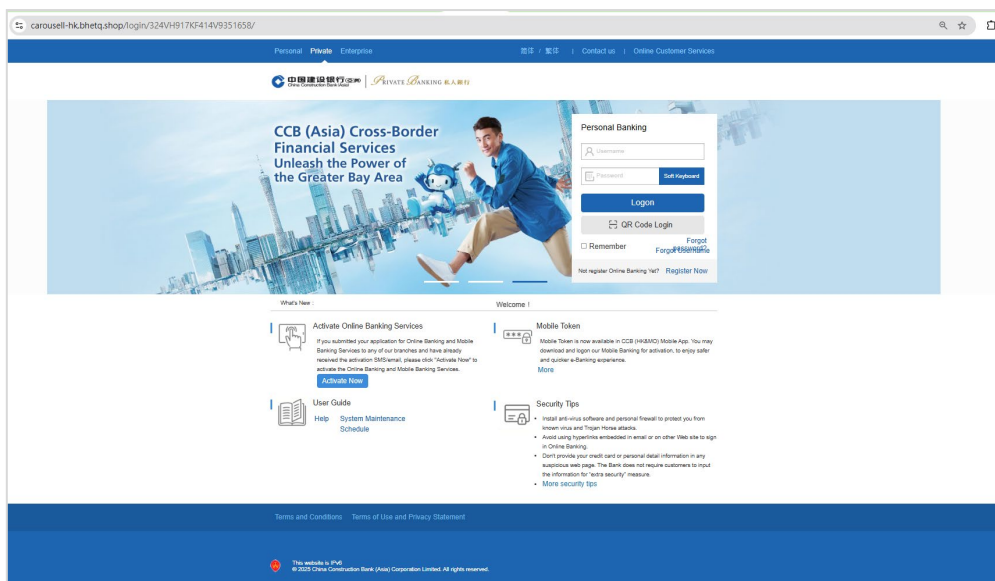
carousell-hk.bhetq.shop/login/324VH917KF414V9351658/

Personal Private Enterprise

简体 / 繁体 | Contact us | Online Customer Services

中国建设银行(亚洲) China Construction Bank (Asia) | Private Banking 私人银行

CCB (Asia) Cross-Border Financial Services Unleash the Power of the Greater Bay Area

Personal Banking

Username

Password

Soft Keyboard

Logon

QR Code Login

Remember

Forgot password? Forgot Username

Not register Online Banking Yet? Register Now

What's New :

Welcome !

Activate Online Banking Services

If you submitted your application for Online Banking and Mobile Banking Services to any of our branches and have already received the activation SMS/email, please click "Activate Now" to activate the Online Banking and Mobile Banking Services.

Activate Now

Mobile Token

Mobile Token is now available in CCB (HK&MO) Mobile App. You may download and logon our Mobile Banking for activation, to enjoy safer and quicker e-Banking experience.

More

User Guide

Help System Maintenance Schedule

Security Tips

• Install anti-virus software and personal firewall to protect you from known virus and Trojan Horse attacks.
• Avoid using hyperlinks embedded in email or on other Web site to sign in Online Banking.
• Don't provide your credit card or personal detail information in any suspicious web page. The Bank does not require customers to input the information for "extra security" measure.
• More security tips

Terms and Conditions Terms of Use and Privacy Statement

This website is IPv6
© 2025 China Construction Bank (Asia) Corporation Limited. All rights reserved.